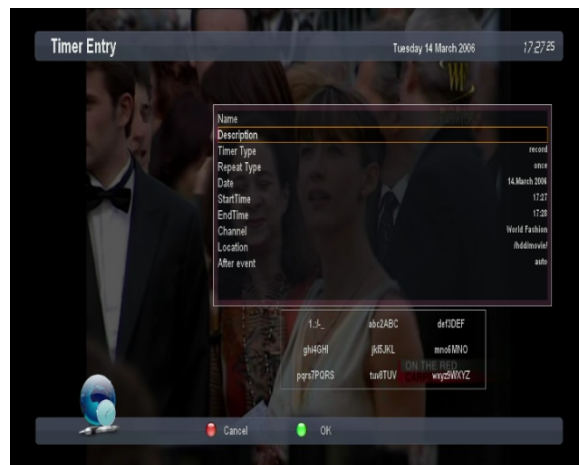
Timer Entry

Tuesday 14 March 2006

17:27 25

Name
Description
Timer Type record
Repeat Type once
Date 14.March 2006
StartTime 17:27
EndTime 17:28
Channel World Fashion
Location /hdd/movie/
After event auto

1.,!-_ abc2ABC def3DEF
ghi4GHI jkl5JKL mno6MNO
pqrs7PQRS tuv8TUV wxyz9WXYZ

ON THE RED

Cancel
OK